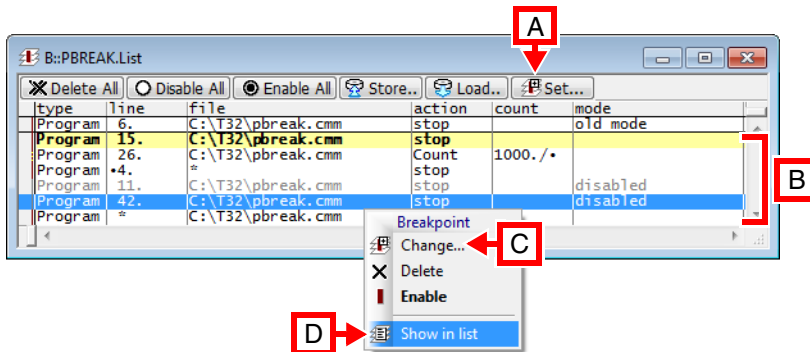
A

B::PBREAK.List

Delete All | Disable All | Enable All | Store.. | Load.. | Set...

| type | line | file | action | count | mode |
|---|---|---|---|---|---|
| Program | 6. | C:\T32\pbreak.cmm | stop | | old mode |
| Program | 15. | C:\T32\pbreak.cmm | stop | | |
| Program | 26. | C:\T32\pbreak.cmm | Count | 1000./• | |
| Program | •4. | * | stop | | |
| Program | 11. | C:\T32\pbreak.cmm | stop | | disabled |
| Program | 42. | C:\T32\pbreak.cmm | stop | | disabled |
| Program | * | C:\T32\pbreak.cmm | | | |

B

Breakpoint
Change...
Delete
Enable
Show in list

C

D